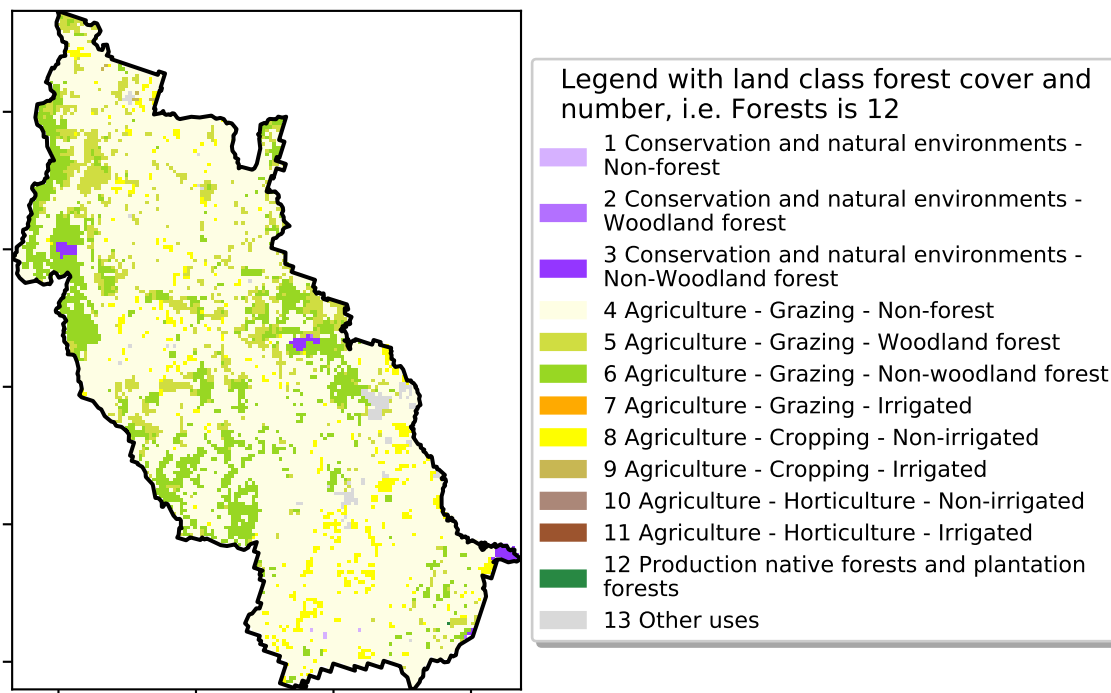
Legend with land class forest cover and number, i.e. Forests is 12

1 Conservation and natural environments - Non-forest

2 Conservation and natural environments - Woodland forest

3 Conservation and natural environments - Non-Woodland forest

4 Agriculture - Grazing - Non-forest

5 Agriculture - Grazing - Woodland forest

6 Agriculture - Grazing - Non-woodland forest

7 Agriculture - Grazing - Irrigated

8 Agriculture - Cropping - Non-irrigated

9 Agriculture - Cropping - Irrigated

10 Agriculture - Horticulture - Non-irrigated

11 Agriculture - Horticulture - Irrigated

12 Production native forests and plantation forests

13 Other uses